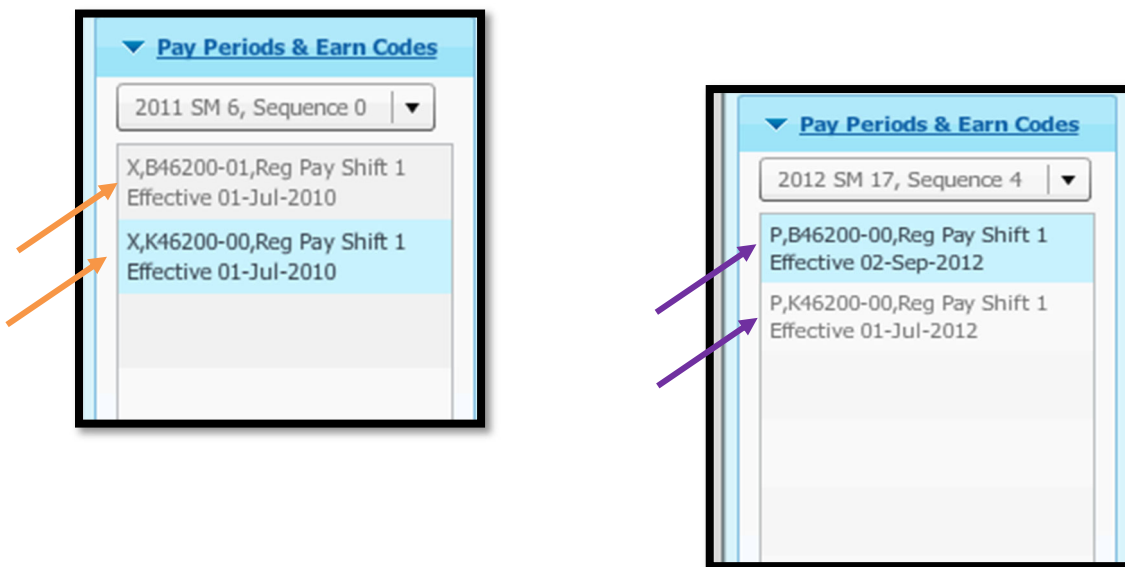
Pay Periods & Earn Codes

2011 SM 6, Sequence 0

X,B46200-01,Reg Pay Shift 1
Effective 01-Jul-2010

X,K46200-00,Reg Pay Shift 1
Effective 01-Jul-2010

Pay Periods & Earn Codes

2012 SM 17, Sequence 4

P,B46200-00,Reg Pay Shift 1
Effective 02-Sep-2012

P,K46200-00,Reg Pay Shift 1
Effective 01-Jul-2012